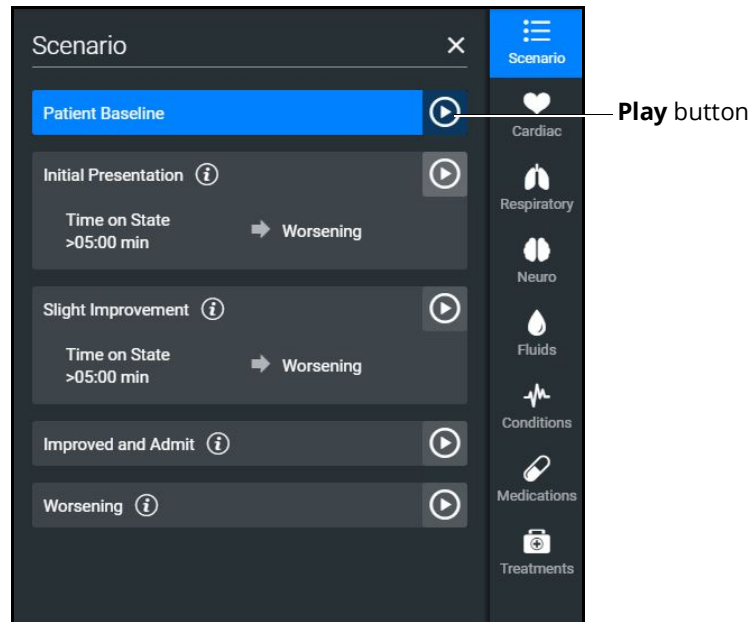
Scenario ×

Patient Baseline

Initial Presentation

Time on State
>05:00 min

Worsening

Slight Improvement

Time on State
>05:00 min

Worsening

Improved and Admit

Worsening

Scenario
Cardiac
Respiratory
Neuro
Fluids
Conditions
Medications
Treatments

**Play** button